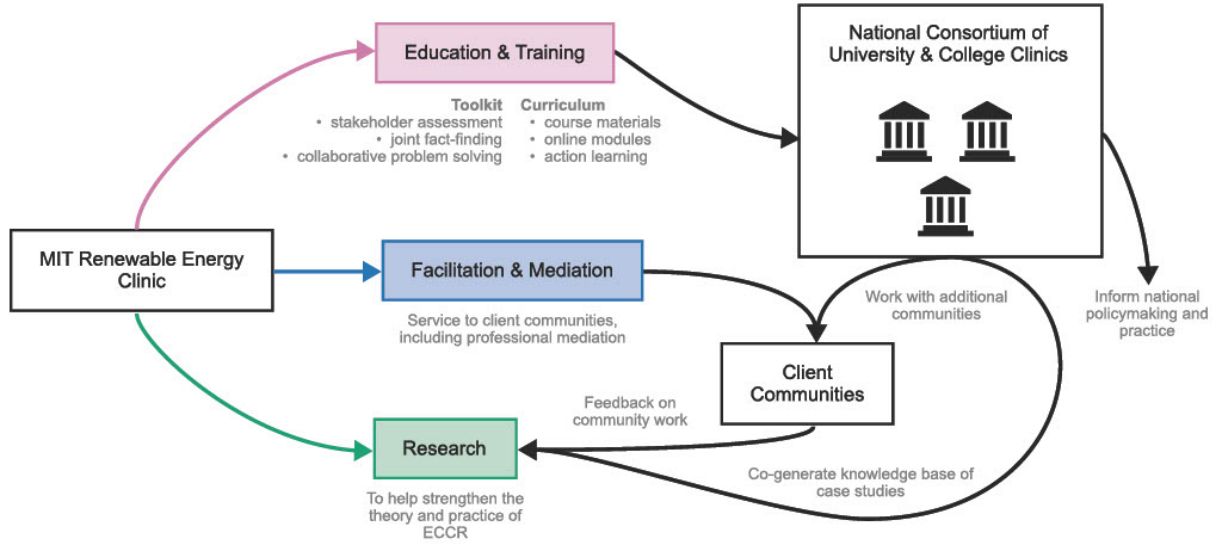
Education & Training

Toolkit
• stakeholder assessment
• joint fact-finding
• collaborative problem solving

Curriculum
• course materials
• online modules
• action learning

National Consortium of University & College Clinics

MIT Renewable Energy Clinic

Facilitation & Mediation

Service to client communities, including professional mediation

Work with additional communities

Inform national policymaking and practice

Client Communities

Feedback on community work

Research

To help strengthen the theory and practice of ECCR

Co-generate knowledge base of case studies